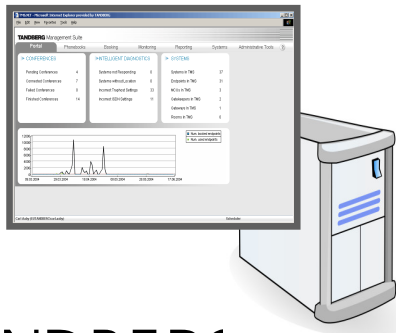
TMS.NET - Microsoft Internet Explorer provided by TANDBERG

File Edit View Favorites Tools Help

TANDBERG Management Suite

Portal | Phonebooks | Booking | Monitoring | Reporting | Systems | Administrative Tools

CONFERENCES

Pending Conferences 4
Connected Conferences 7
Failed Conferences 0
Finished Conferences 14

INTELLIGENT DIAGNOSTICS

Systems not Responding 0
Systems without Location 8
Incorrect Traphost Settings 22
Incorrect ISDN Settings 11

SYSTEMS

Systems in TMS 37
Endpoints in TMS 31
MCUs in TMS 3
Gatekeepers in TMS 2
Gateways in TMS 1
Rooms in TMS 0

1200
1000
800
600
400
200
0

08.03.2004 29.03.2004 19.04.2004 09.05.2004 29.05.2004 17.06.2004

Num. booked endpoints
Num. used endpoints

Current User: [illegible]

NDBERG